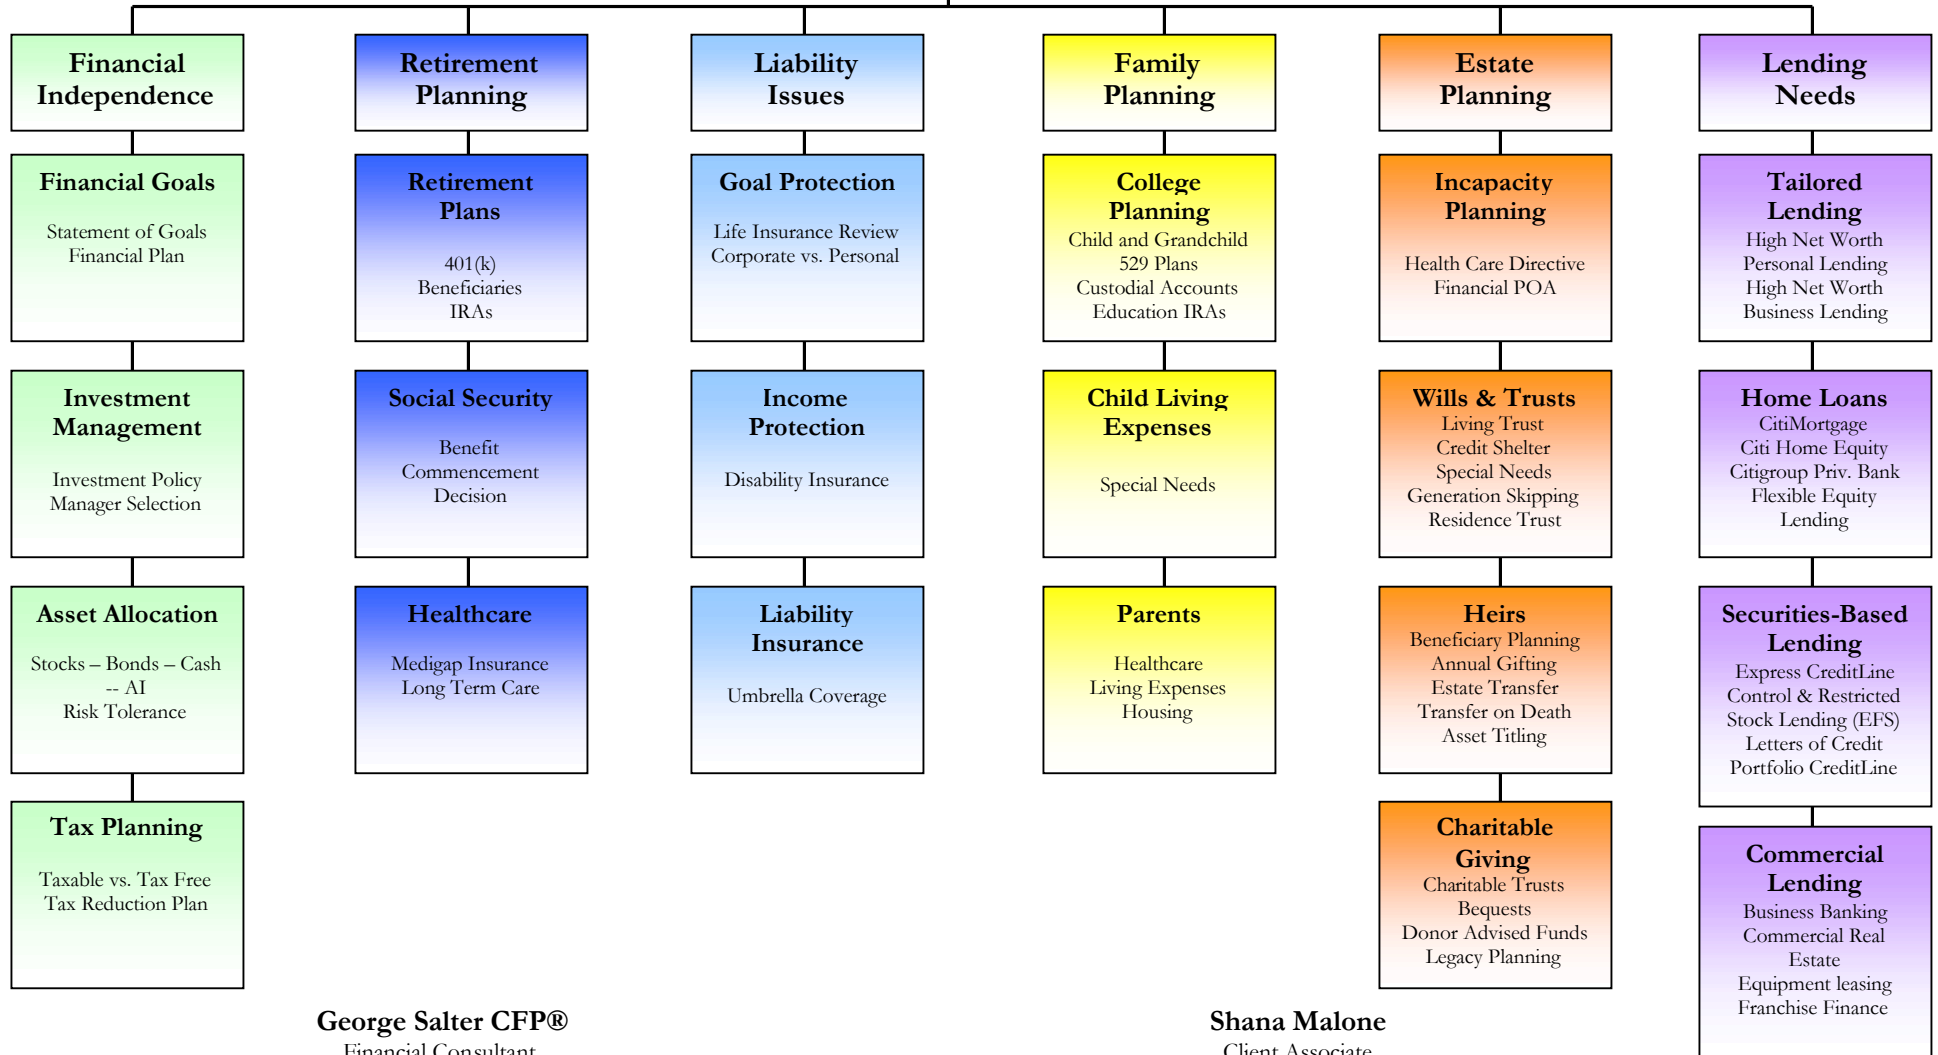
Financial Independence

Financial Goals
Statement of Goals
Financial Plan

Investment Management
Investment Policy
Manager Selection

Asset Allocation
Stocks – Bonds – Cash -- AI
Risk Tolerance

Tax Planning
Taxable vs. Tax Free
Tax Reduction Plan

Retirement Planning

Retirement Plans
401(k)
Beneficiaries
IRAs

Social Security
Benefit Commencement Decision

Healthcare
Medigap Insurance
Long Term Care

Liability Issues

Goal Protection
Life Insurance Review
Corporate vs. Personal

Income Protection
Disability Insurance

Liability Insurance
Umbrella Coverage

Family Planning

College Planning
Child and Grandchild
529 Plans
Custodial Accounts
Education IRAs

Child Living Expenses
Special Needs

Parents
Healthcare
Living Expenses
Housing

Estate Planning

Incapacity Planning
Health Care Directive
Financial POA

Wills & Trusts
Living Trust
Credit Shelter
Special Needs
Generation Skipping
Residence Trust

Heirs
Beneficiary Planning
Annual Gifting
Estate Transfer
Transfer on Death
Asset Titling

Charitable Giving
Charitable Trusts
Bequests
Donor Advised Funds
Legacy Planning

Lending Needs

Tailored Lending
High Net Worth
Personal Lending
High Net Worth
Business Lending

Home Loans
CitiMortgage
Citi Home Equity
Citigroup Priv. Bank
Flexible Equity
Lending

Securities-Based Lending
Express CreditLine
Control & Restricted
Stock Lending (EFS)
Letters of Credit
Portfolio CreditLine

Commercial Lending
Business Banking
Commercial Real Estate
Equipment leasing
Franchise Finance

George Salter CFP®
Financial Consultant

Shana Malone
Client Associate